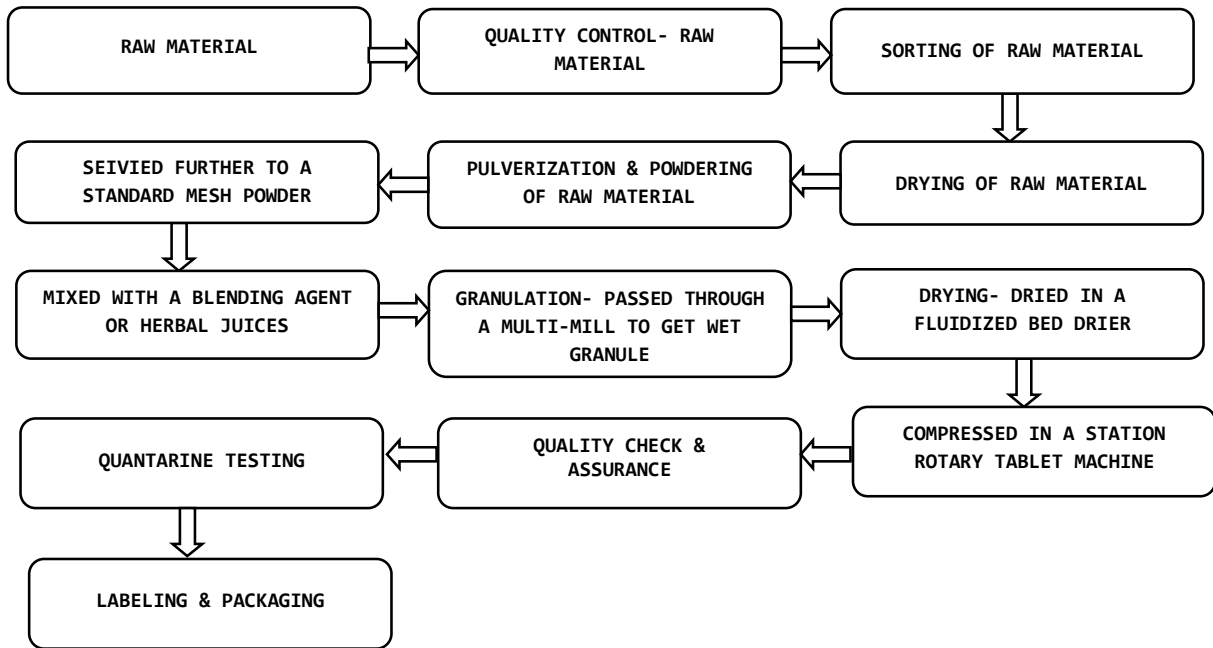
RAW MATERIAL

QUALITY CONTROL- RAW MATERIAL

SORTING OF RAW MATERIAL

DRYING OF RAW MATERIAL

PULVERIZATION & POWDERING OF RAW MATERIAL

SEIVIED FURTHER TO A STANDARD MESH POWDER

MIXED WITH A BLENDING AGENT OR HERBAL JUICES

GRANULATION- PASSED THROUGH A MULTI-MILL TO GET WET GRANULE

DRYING- DRIED IN A FLUIDIZED BED DRIER

COMPRESSED IN A STATION ROTARY TABLET MACHINE

QUALITY CHECK & ASSURANCE

QUANTARINE TESTING

LABELING & PACKAGING